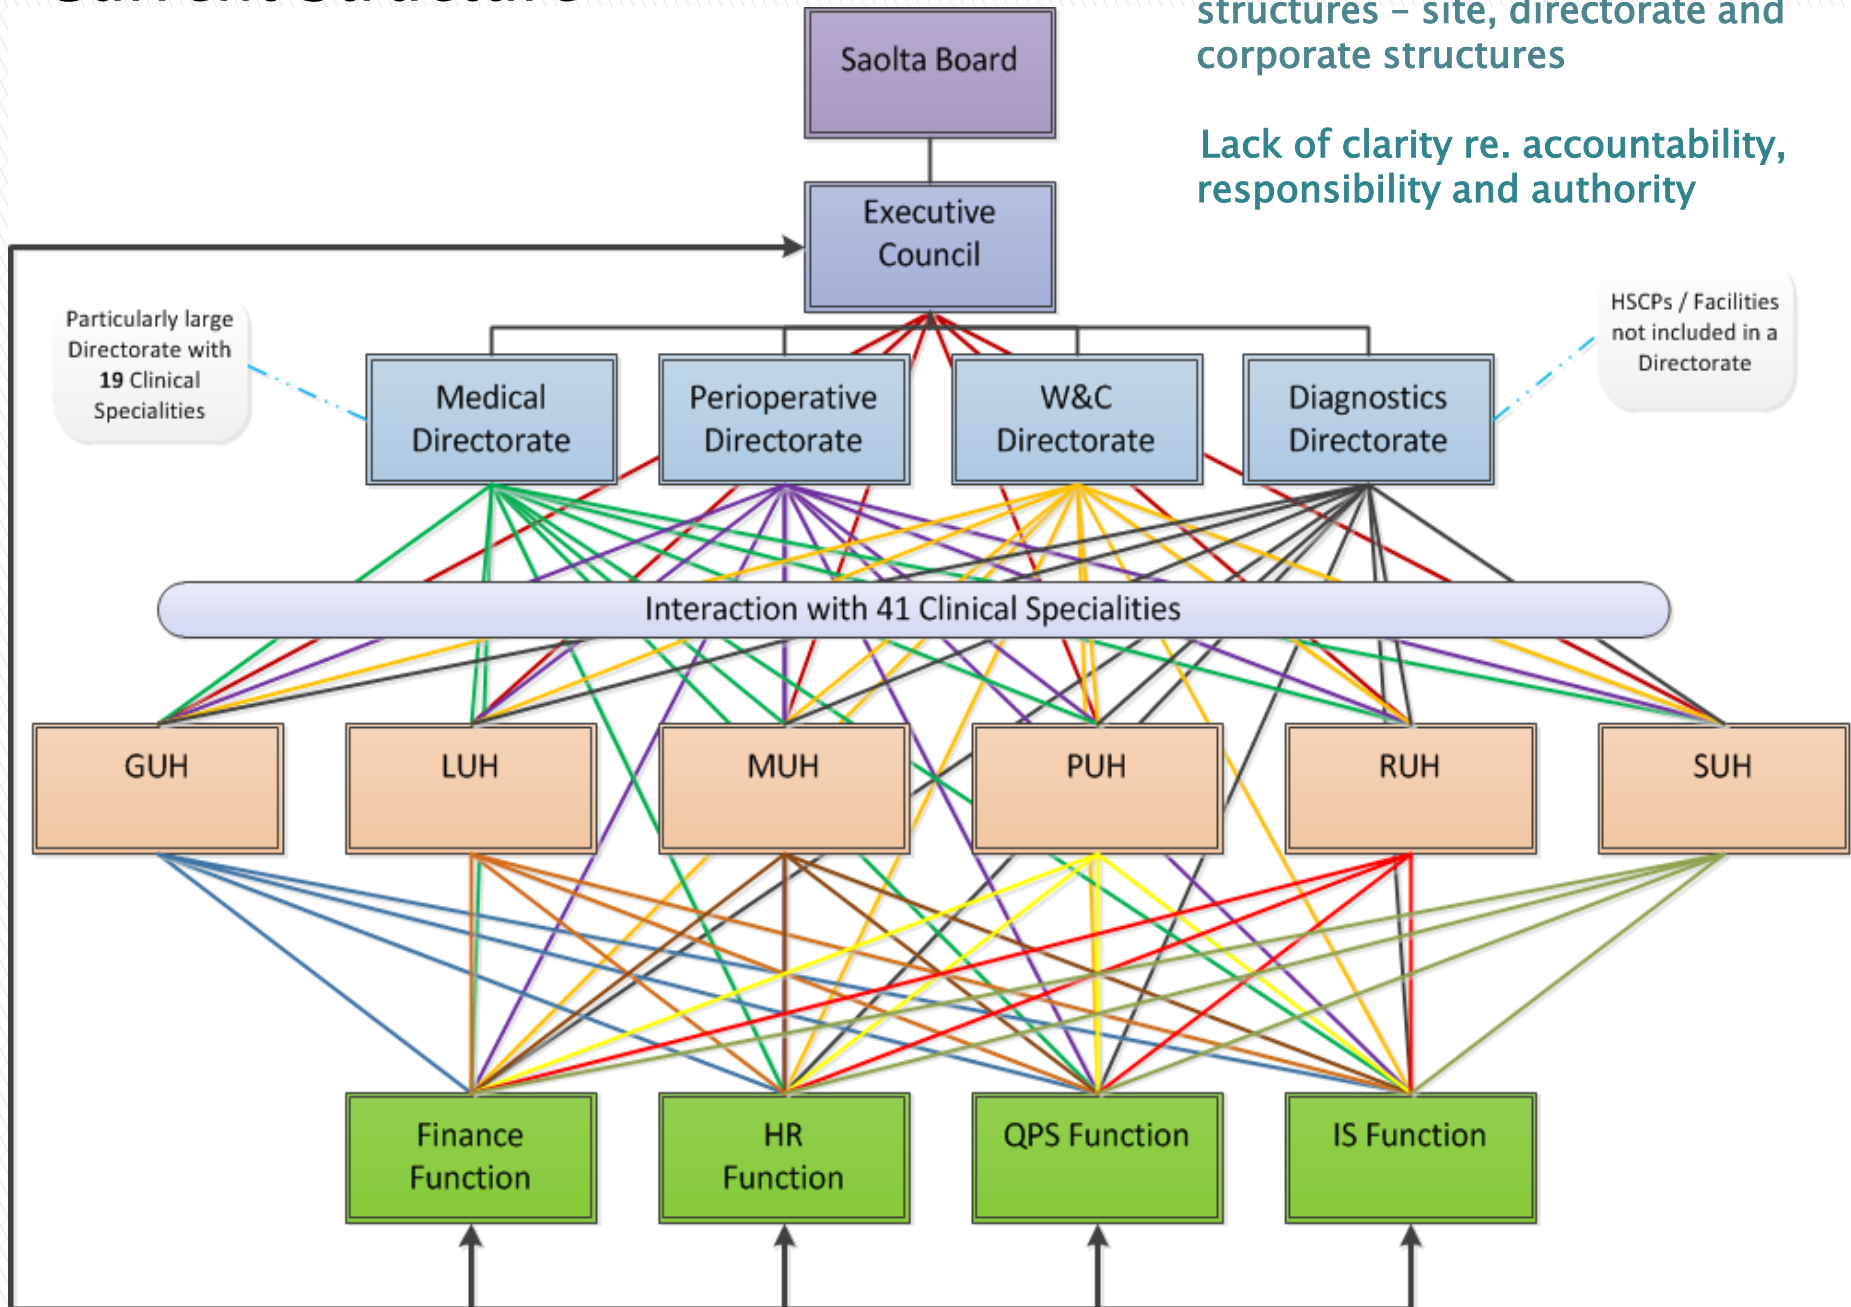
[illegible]

structures – site, directorate and corporate structures

Lack of clarity re. accountability, responsibility and authority

Saolta Board

Executive Council

Particularly large Directorate with 19 Clinical Specialities

HSCPs / Facilities not included in a Directorate

Medical Directorate

Perioperative Directorate

W&C Directorate

Diagnostics Directorate

Interaction with 41 Clinical Specialities

GUH

LUH

MUH

PUH

RUH

SUH

Finance Function

HR Function

QPS Function

IS Function